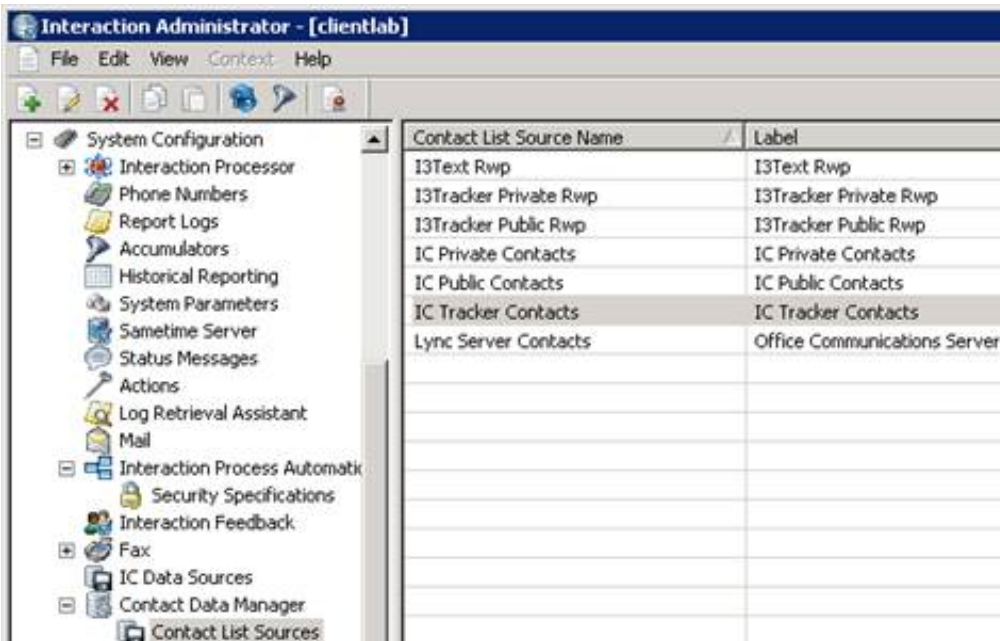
Interaction Administrator - [clientlab]

File Edit View Context Help

System Configuration
Interaction Processor
Phone Numbers
Report Logs
Accumulators
Historical Reporting
System Parameters
Sametime Server
Status Messages
Actions
Log Retrieval Assistant
Mail
Interaction Process Automatic
Security Specifications
Interaction Feedback
Fax
IC Data Sources
Contact Data Manager
Contact List Sources

| Contact List Source Name | Label |
|---|---|
| I3Text Rwp | I3Text Rwp |
| I3Tracker Private Rwp | I3Tracker Private Rwp |
| I3Tracker Public Rwp | I3Tracker Public Rwp |
| IC Private Contacts | IC Private Contacts |
| IC Public Contacts | IC Public Contacts |
| IC Tracker Contacts | IC Tracker Contacts |
| Lync Server Contacts | Office Communications Server |